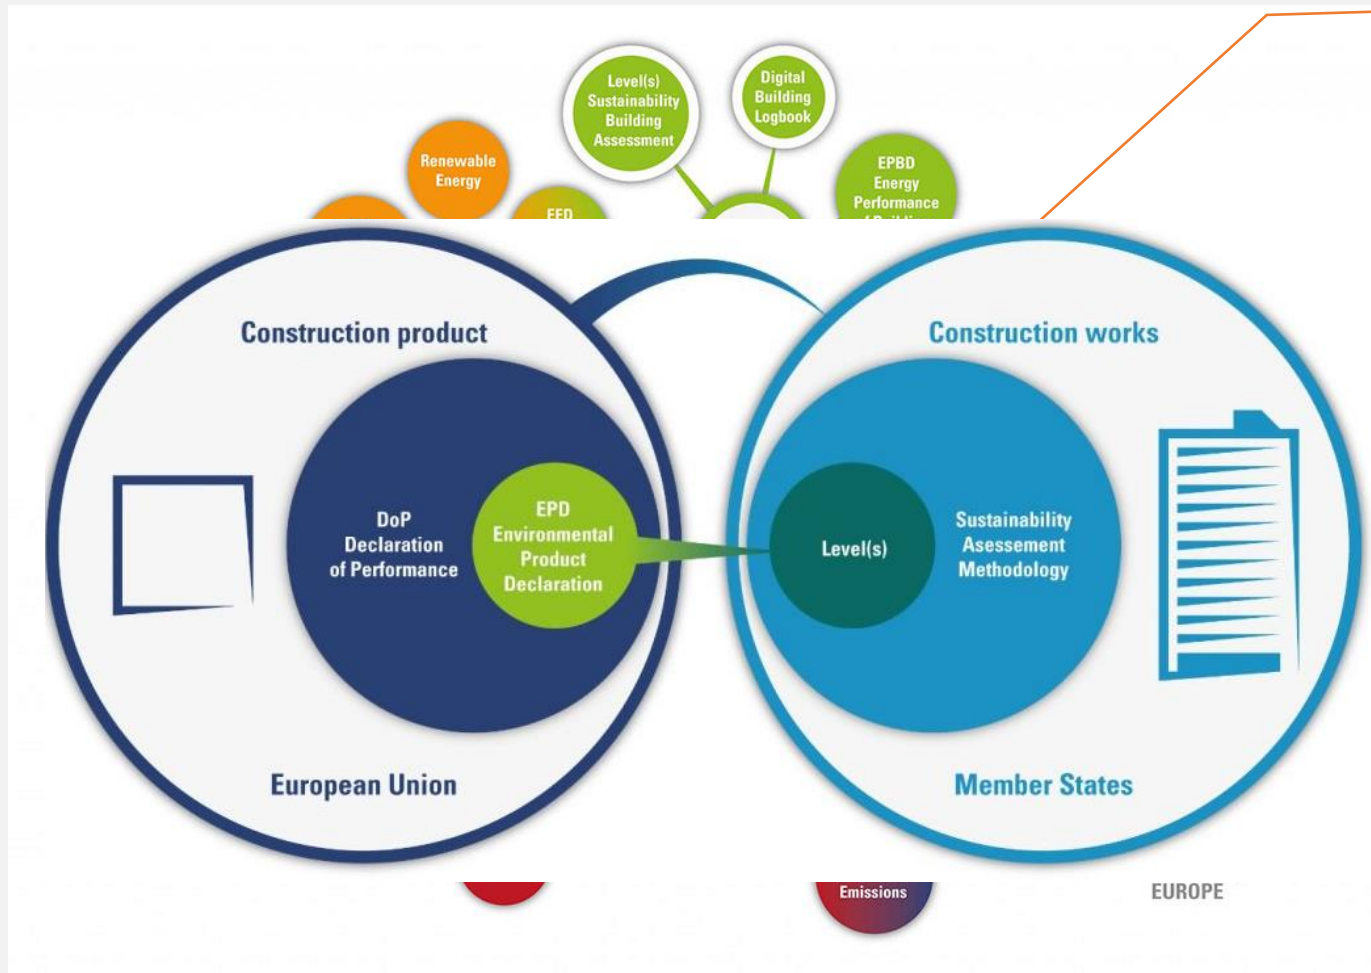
Level(s) Sustainability Building Assessment

Digital Building Logbook

Renewable Energy

EED

EPBD Energy Performance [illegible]

Construction product

DoP Declaration of Performance

EPD Environmental Product Declaration

European Union

Construction works

Level(s)

Sustainability Assessement Methodology

Member States

Emissions

EUROPE